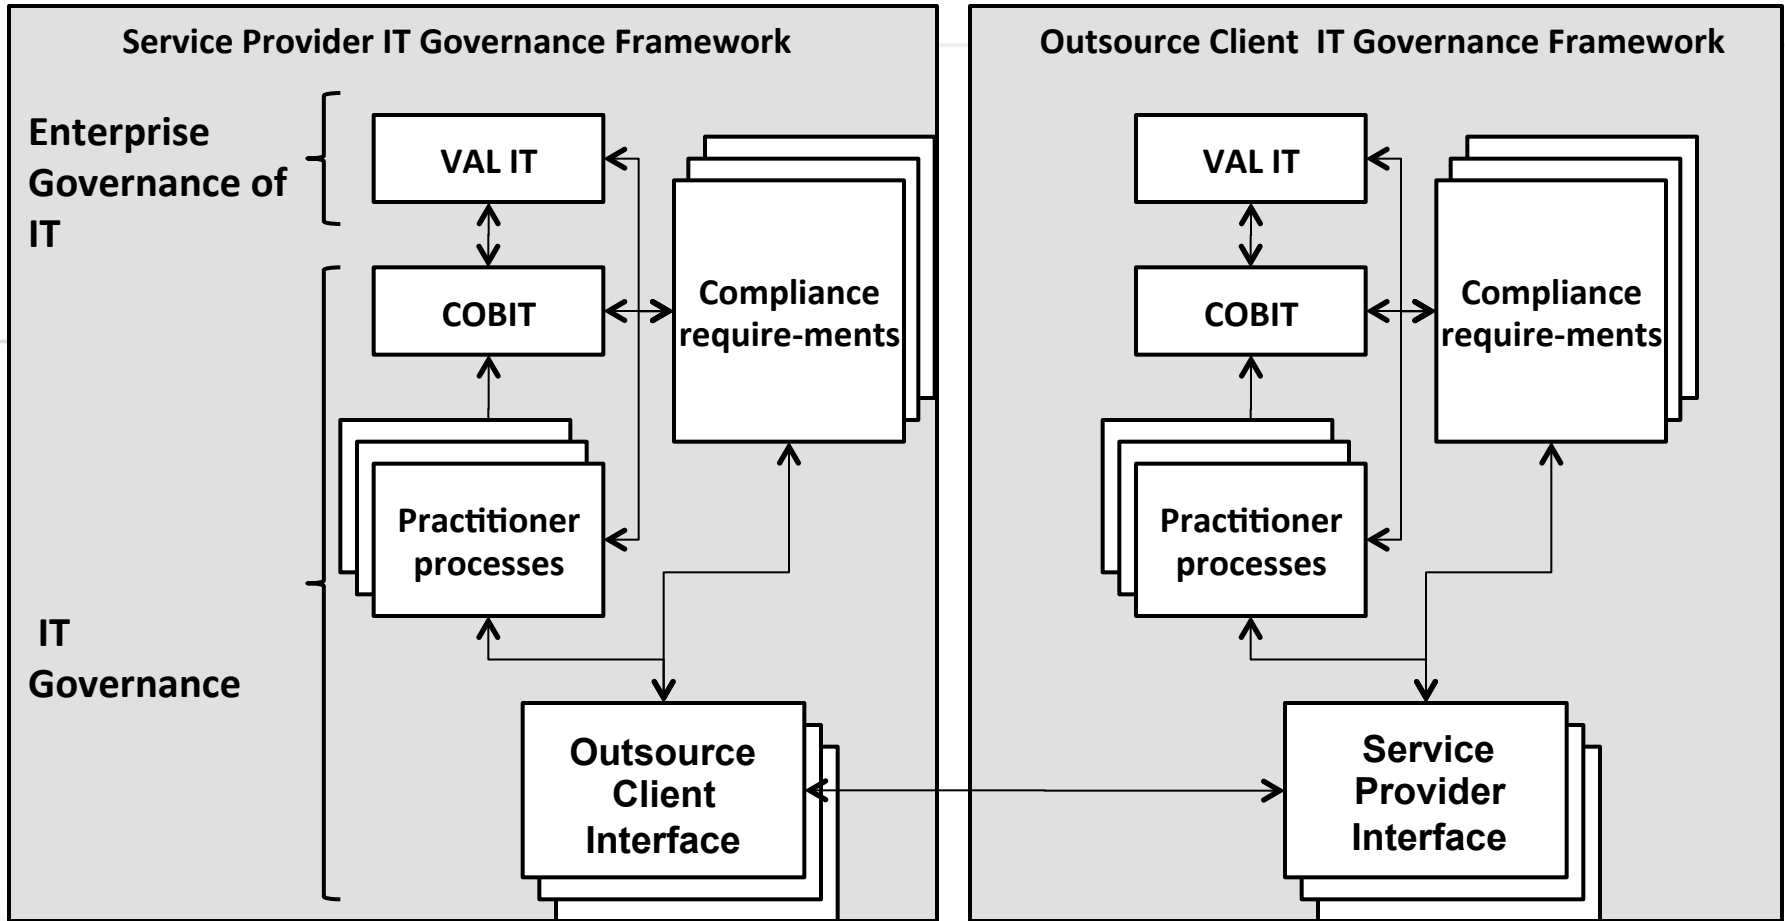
Service Provider IT Governance Framework

Enterprise Governance of IT

VAL IT

COBIT

Compliance require-ments

Practitioner processes

IT Governance

Outsource Client Interface

Outsource Client IT Governance Framework

VAL IT

COBIT

Compliance require-ments

Practitioner processes

Service Provider Interface